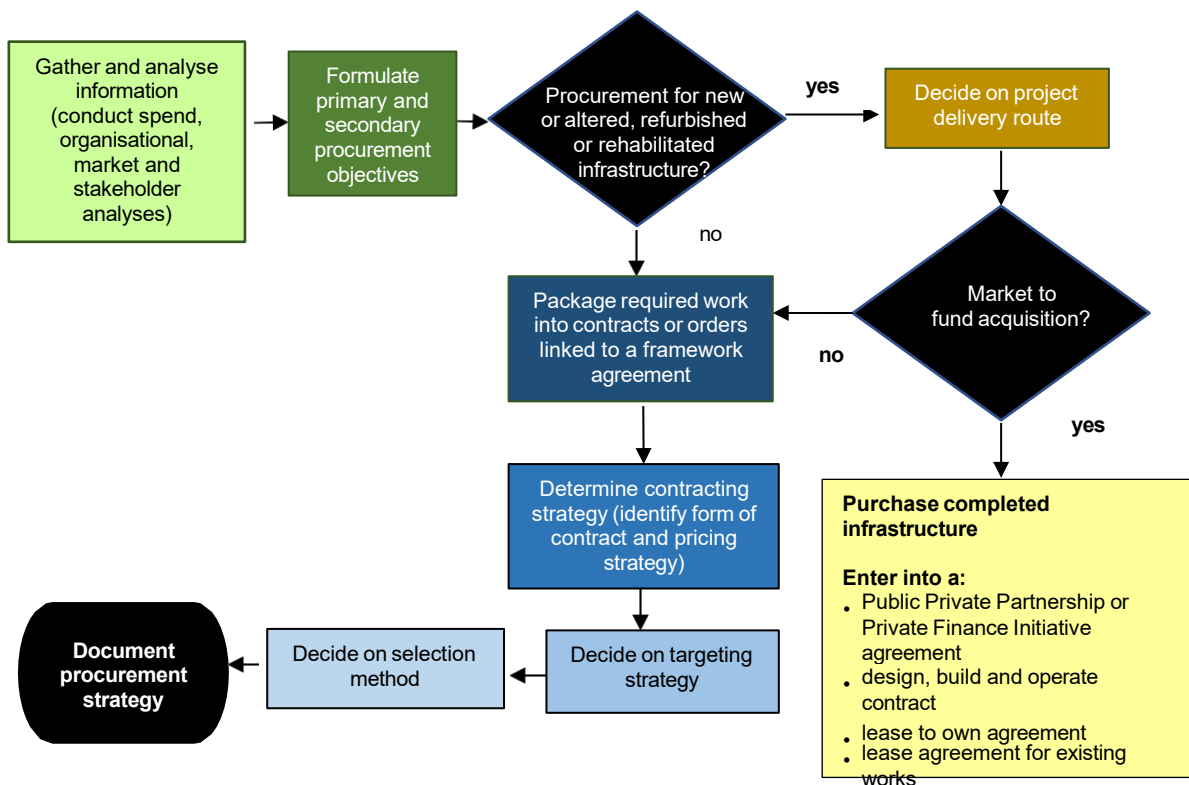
Gather and analyse information (conduct spend, organisational, market and stakeholder analyses)

Formulate primary and secondary procurement objectives

Procurement for new or altered, refurbished or rehabilitated infrastructure?

yes

Decide on project delivery route

no

Package required work into contracts or orders linked to a framework agreement

Market to fund acquisition?

no

yes

Determine contracting strategy (identify form of contract and pricing strategy)

Purchase completed infrastructure

Enter into a:
- Public Private Partnership or Private Finance Initiative agreement
- design, build and operate contract
- lease to own agreement
- lease agreement for existing works

Document procurement strategy

Decide on selection method

Decide on targeting strategy